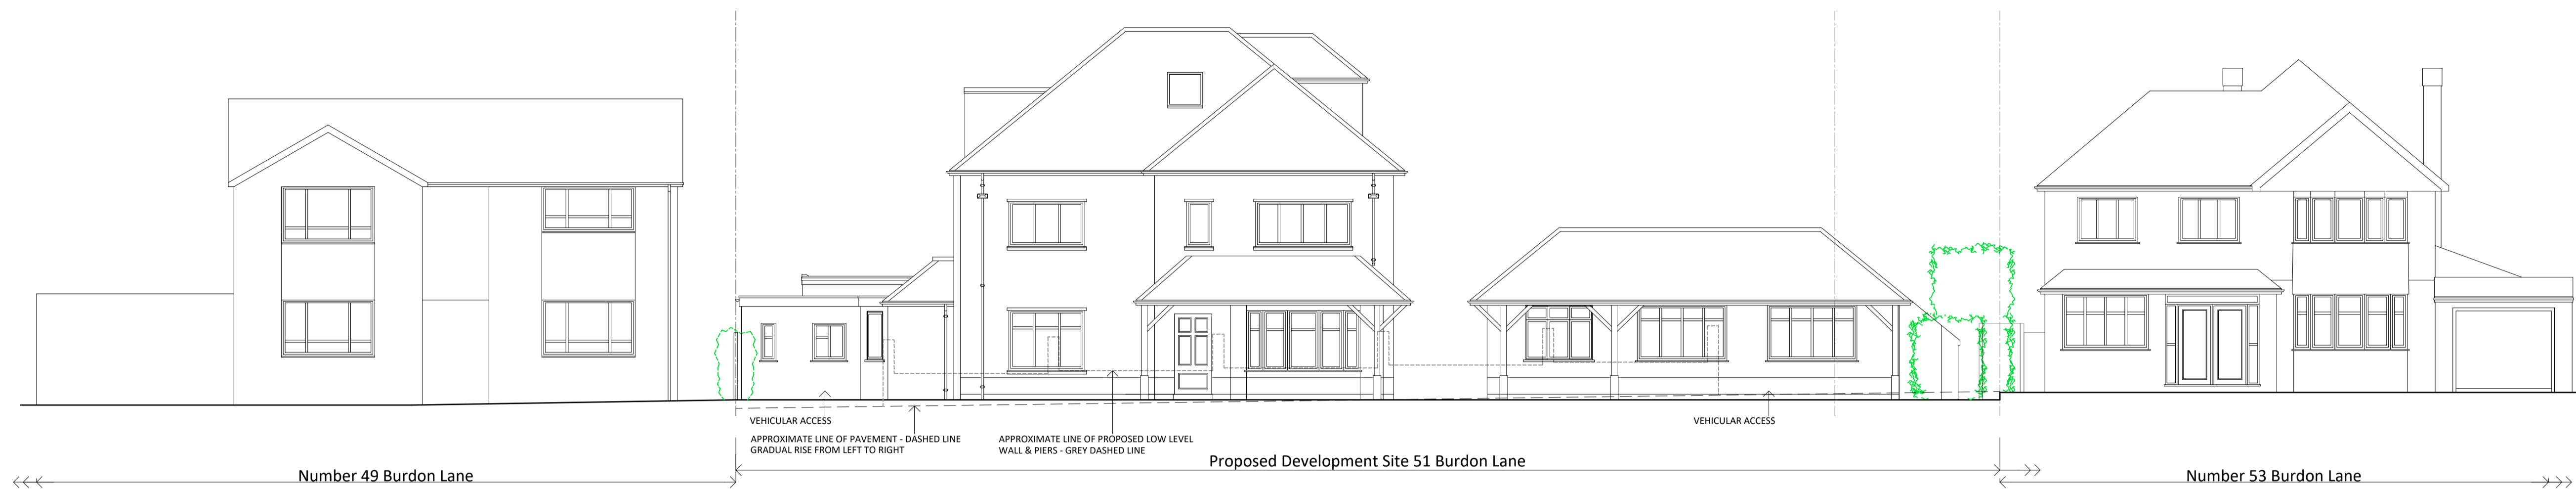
VEHICULAR ACCESS

APPROXIMATE LINE OF PAVEMENT - DASHED LINE
GRADUAL RISE FROM LEFT TO RIGHT

APPROXIMATE LINE OF PROPOSED LOW LEVEL
WALL & PIERS - GREY DASHED LINE

VEHICULAR ACCESS

Number 49 Burdon Lane

Proposed Development Site 51 Burdon Lane

Number 53 Burdon Lane